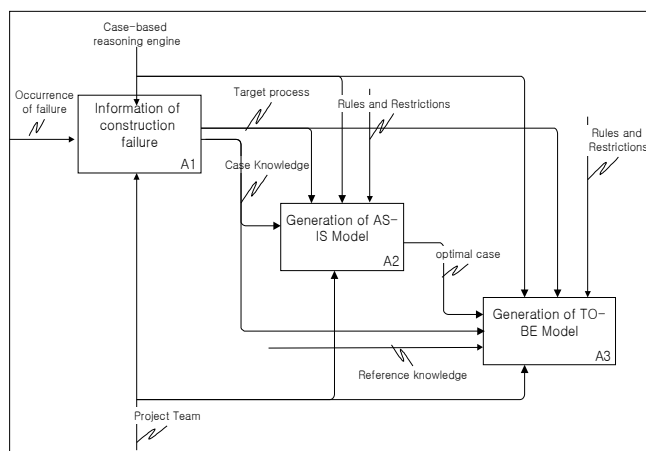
Case-based reasoning engine

Occurrence of failure

Information of construction failure

A1

Target process

Rules and Restrictions

Rules and Restrictions

Case Knowledge

Generation of AS-IS Model

A2

optimal case

Generation of TO-BE Model

A3

Reference knowledge

Project Team